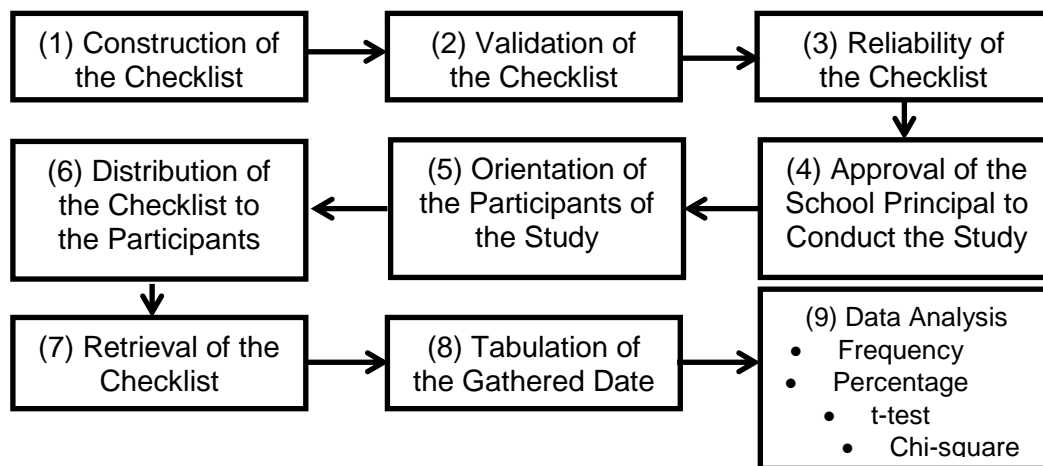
(1) Construction of the Checklist

(2) Validation of the Checklist

(3) Reliability of the Checklist

(4) Approval of the School Principal to Conduct the Study

(5) Orientation of the Participants of the Study

(6) Distribution of the Checklist to the Participants

(7) Retrieval of the Checklist

(8) Tabulation of the Gathered Date

(9) Data Analysis
• Frequency
• Percentage
• t-test
• Chi-square